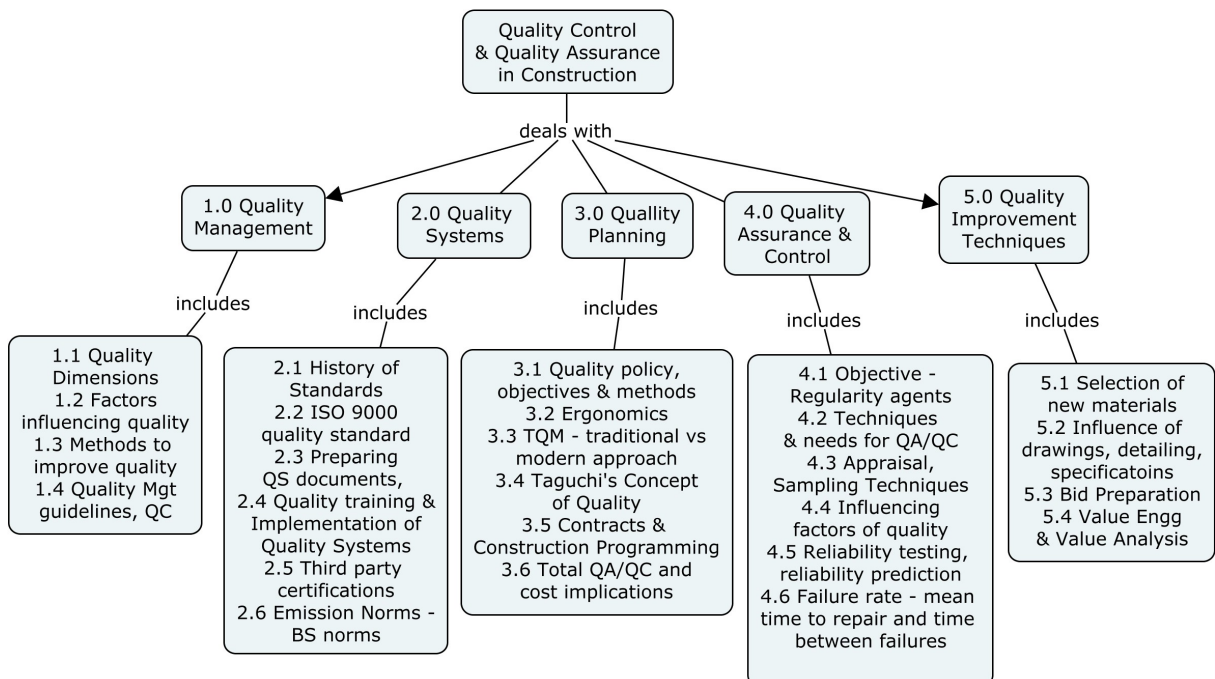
Quality Control & Quality Assurance in Construction

deals with

1.0 Quality Management

2.0 Quality Systems

3.0 Quallity Planning

4.0 Quality Assurance & Control

5.0 Quality Improvement Techniques

includes

1.1 Quality Dimensions
1.2 Factors influencing quality
1.3 Methods to improve quality
1.4 Quality Mgt guidelines, QC

includes

2.1 History of Standards
2.2 ISO 9000 quality standard
2.3 Preparing QS documents,
2.4 Quality training & Implementation of Quality Systems
2.5 Third party certifications
2.6 Emission Norms - BS norms

includes

3.1 Quality policy, objectives & methods
3.2 Ergonomics
3.3 TQM - traditional vs modern approach
3.4 Taguchi's Concept of Quality
3.5 Contracts & Construction Programming
3.6 Total QA/QC and cost implications

includes

4.1 Objective - Regularity agents
4.2 Techniques & needs for QA/QC
4.3 Appraisal, Sampling Techniques
4.4 Influencing factors of quality
4.5 Reliability testing, reliability prediction
4.6 Failure rate - mean time to repair and time between failures

includes

5.1 Selection of new materials
5.2 Influence of drawings, detailing, specificatoins
5.3 Bid Preparation
5.4 Value Engg & Value Analysis